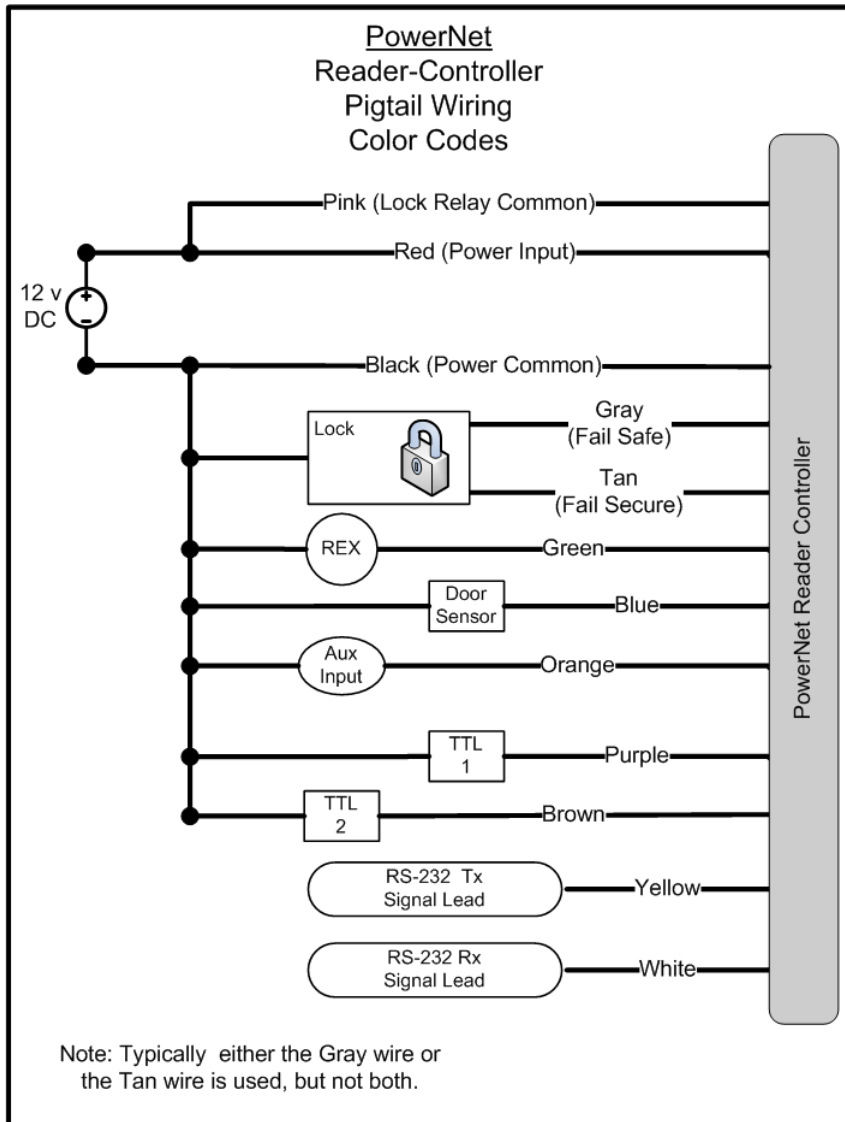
PowerNet
Reader-Controller
Pigtail Wiring
Color Codes

Pink (Lock Relay Common)
Red (Power Input)
12 v DC
+
-
Black (Power Common)
Lock
Gray (Fail Safe)
Tan (Fail Secure)
REX
Green
Door Sensor
Blue
Aux Input
Orange
TTL 1
Purple
TTL 2
Brown
RS-232 Tx Signal Lead
Yellow
RS-232 Rx Signal Lead
White

PowerNet Reader Controller

Note: Typically either the Gray wire or the Tan wire is used, but not both.